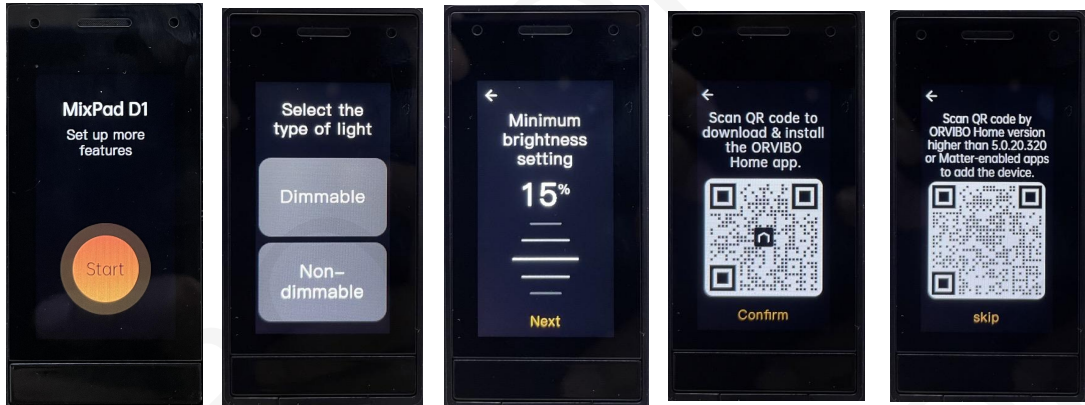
MixPad D1
Set up more features

Start

Select the type of light

Dimmable

Non-dimmable

←
Minimum brightness setting

15%

Next

←
Scan QR code to download & install the ORVIBO Home app.

Confirm

←
Scan QR code by ORVIBO Home version higher than 5.0.20.320 or Matter-enabled apps to add the device.

skip